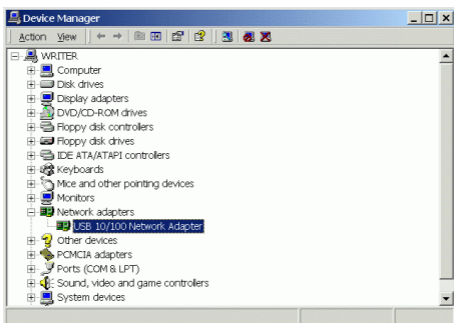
Device Manager

Action View

WRITER
Computer
Disk drives
Display adapters
DVD/CD-ROM drives
Floppy disk controllers
Floppy disk drives
IDE ATA/ATAPI controllers
Keyboards
Mice and other pointing devices
Monitors
Network adapters
USB 10/100 Network Adapter
Other devices
PCMCIA adapters
Ports (COM & LPT)
Sound, video and game controllers
System devices